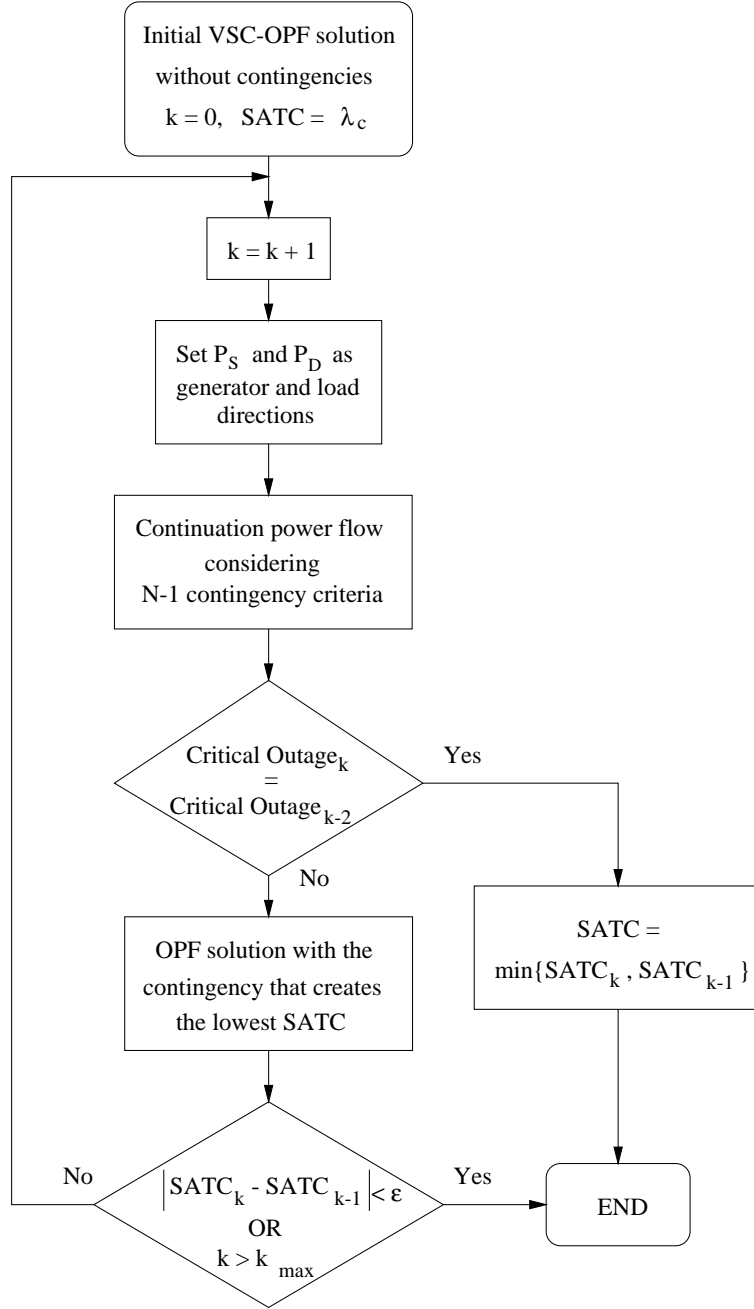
Initial VSC-OPF solution without contingencies
$k = 0$, SATC = $\lambda_c$

$k = k + 1$

Set $P_S$ and $P_D$ as generator and load directions

Continuation power flow considering N-1 contingency criteria

Critical Outage$_k$ = Critical Outage$_{k-2}$

Yes

No

OPF solution with the contingency that creates the lowest SATC

SATC = $\min\{SATC_k, SATC_{k-1}\}$

No

$|SATC_k - SATC_{k-1}| < \varepsilon$
OR
$k > k_{max}$

Yes

END